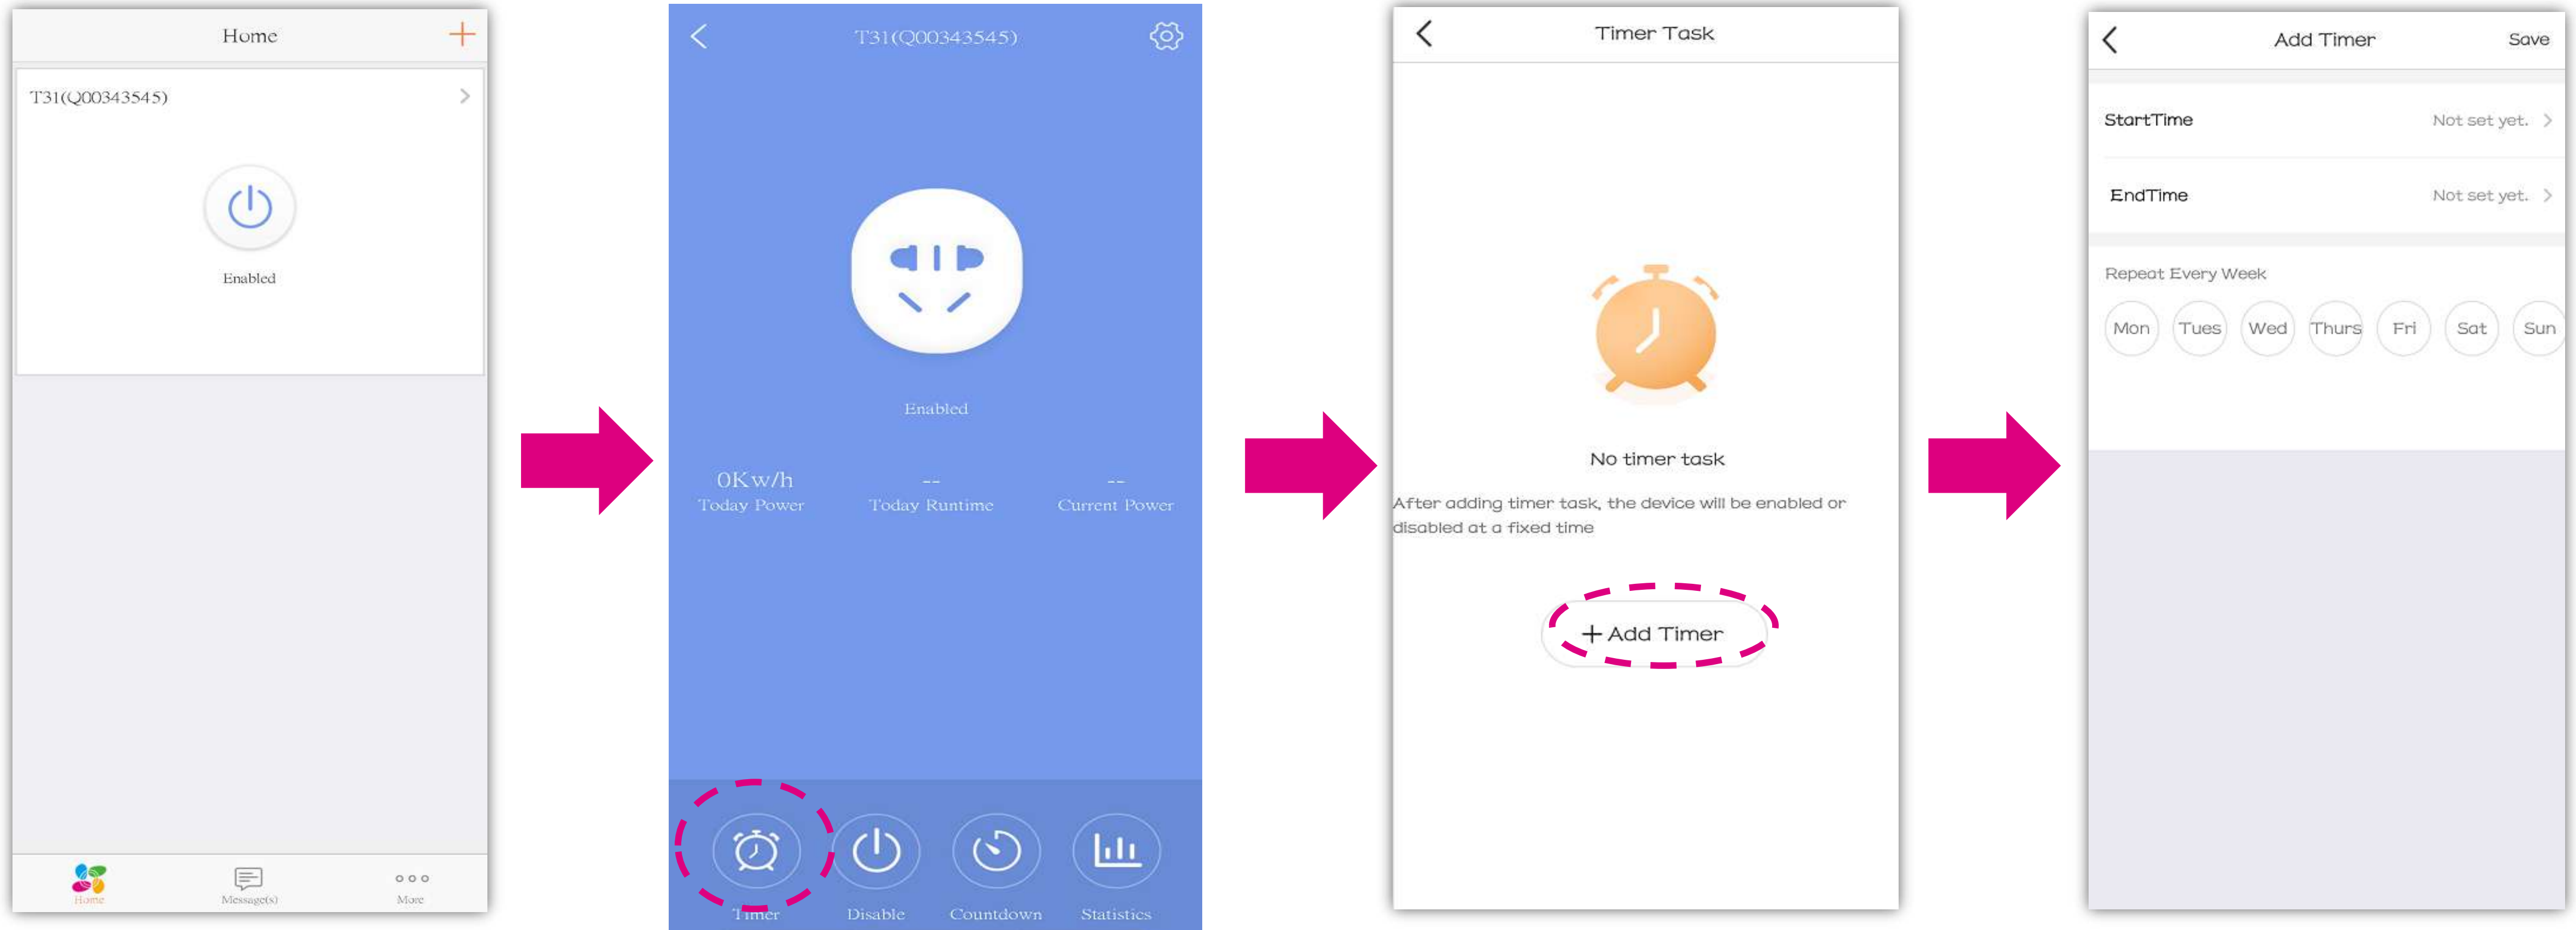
Home

T31(Q00343545)

Enabled

Home Message(s) More

T31(Q00343545)

Enabled

0Kw/h
Today Power

--
Today Runtime

--
Current Power

Timer Disable Countdown Statistics

Timer Task

No timer task

After adding timer task, the device will be enabled or disabled at a fixed time

+ Add Timer

Add Timer Save

StartTime Not set yet.

EndTime Not set yet.

Repeat Every Week

Mon Tues Wed Thurs Fri Sat Sun